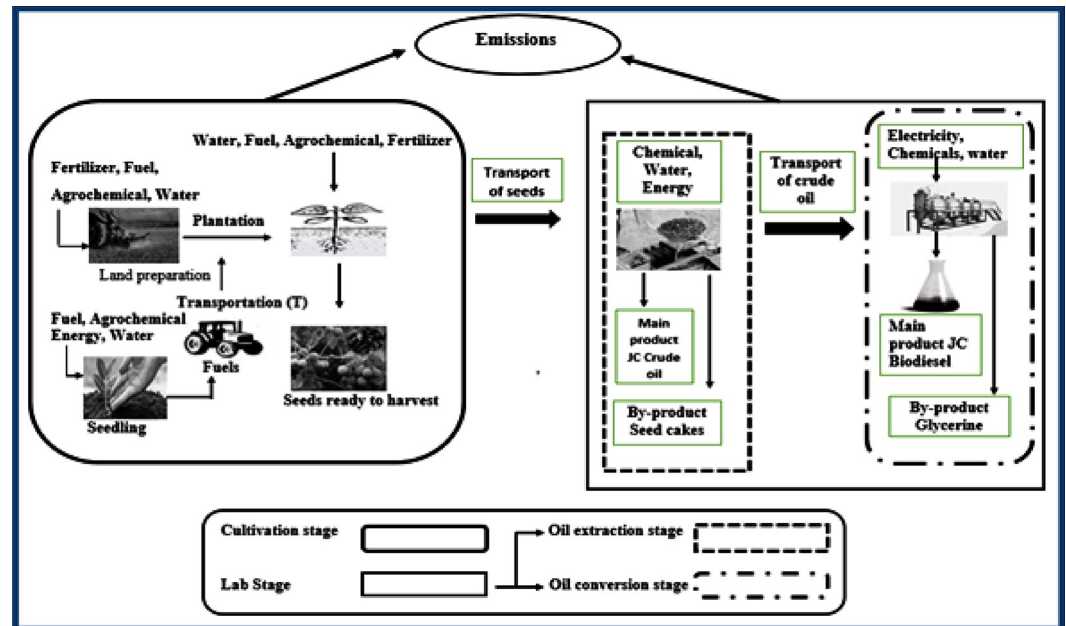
Emissions

Water, Fuel, Agrochemical, Fertilizer

Fertilizer, Fuel, Agrochemical, Water

Plantation

Land preparation

Transportation (T)

Fuel, Agrochemical Energy, Water

Fuels

Seedling

Seeds ready to harvest

Transport of seeds

Chemical, Water, Energy

Main product JC Crude oil

By-product Seed cakes

Transport of crude oil

Electricity, Chemicals, water

Main product JC Biodiesel

By-product Glycerine

Cultivation stage

Lab Stage

Oil extraction stage

Oil conversion stage